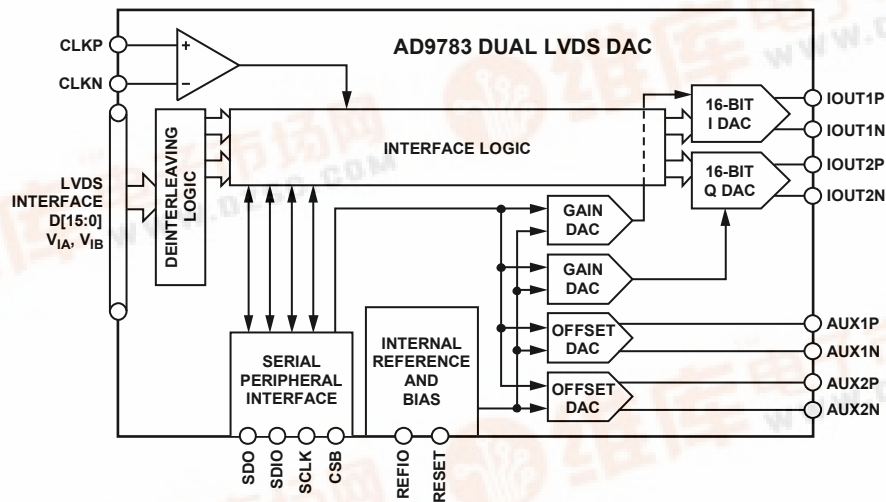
AD9783 DUAL LVDS DAC

CLKP
CLKN
+
−

LVDS INTERFACE D[15:0] $V_{IA}$, $V_{IB}$

DEINTERLEAVING LOGIC

INTERFACE LOGIC

16-BIT I DAC
16-BIT Q DAC

IOUT1P
IOUT1N
IOUT2P
IOUT2N

GAIN DAC
GAIN DAC
OFFSET DAC
OFFSET DAC

AUX1P
AUX1N
AUX2P
AUX2N

SERIAL PERIPHERAL INTERFACE

INTERNAL REFERENCE AND BIAS

SDO
SDIO
SCLK
CSB
REFIO
RESET